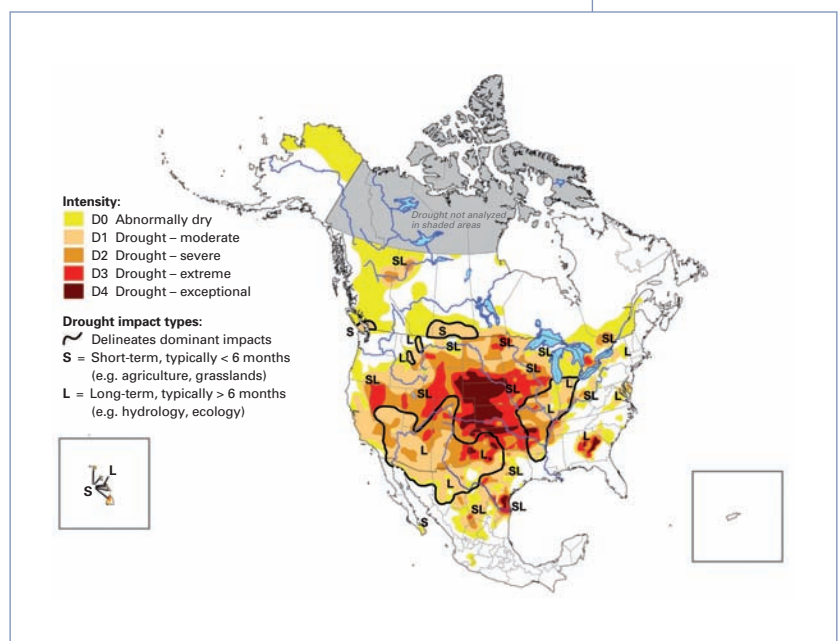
Intensity:
D0 Abnormally dry
D1 Drought – moderate
D2 Drought – severe
D3 Drought – extreme
D4 Drought – exceptional

Drought impact types:
Delineates dominant impacts
S = Short-term, typically < 6 months (e.g. agriculture, grasslands)
L = Long-term, typically > 6 months (e.g. hydrology, ecology)

Drought not analyzed in shaded areas

SL
S
S
SL
L
L
SL
SL
SL
SL
L
SL
L
SL
L
L
SL
L
L
L
L
SL
SL
S
L
S